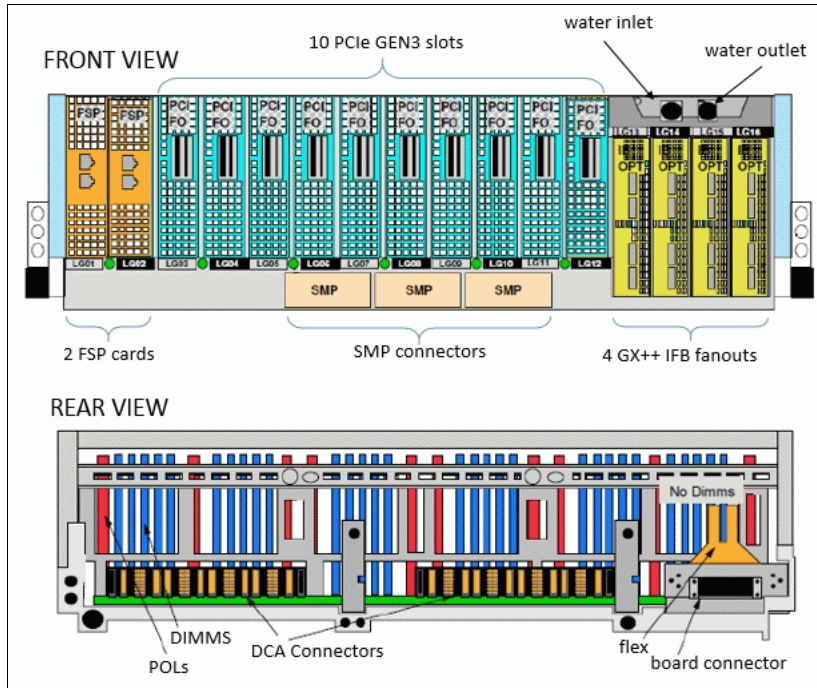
FRONT VIEW

10 PCIe GEN3 slots

water inlet

water outlet

FSP FSP

PCI FO PCI FO PCI FO PCI FO PCI FO PCI FO PCI FO PCI FO PCI FO PCI FO

LG13 LG14 LG15 LG16

OPT OPT OPT OPT

LG01 LG02 LG03 LG04 LG05 LG06 LG07 LG08 LG09 LG10 LG11 LG12

SMP SMP SMP

2 FSP cards

SMP connectors

4 GX++ IFB fanouts

REAR VIEW

No Dimms

DIMMS

POLs

DCA Connectors

flex

board connector